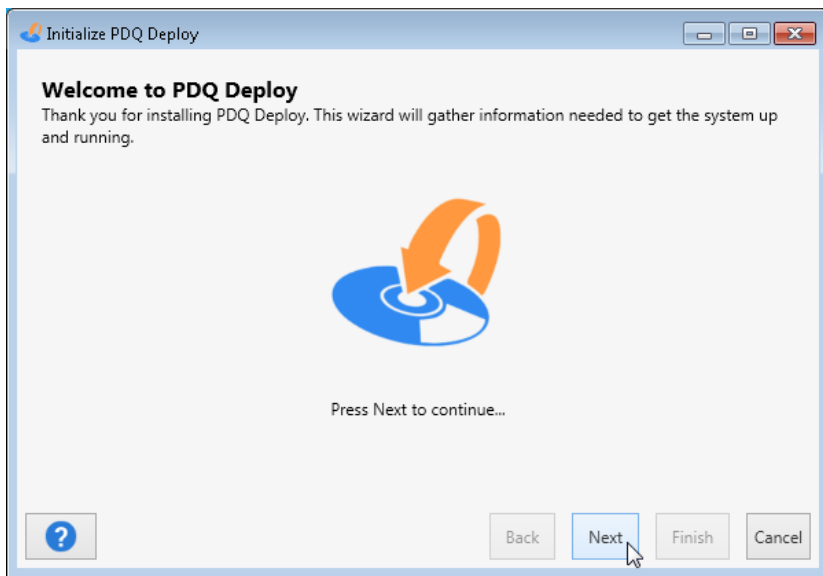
Initialize PDQ Deploy

Welcome to PDQ Deploy

Thank you for installing PDQ Deploy. This wizard will gather information needed to get the system up and running.

Press Next to continue...

?

Back

Next

Finish

Cancel